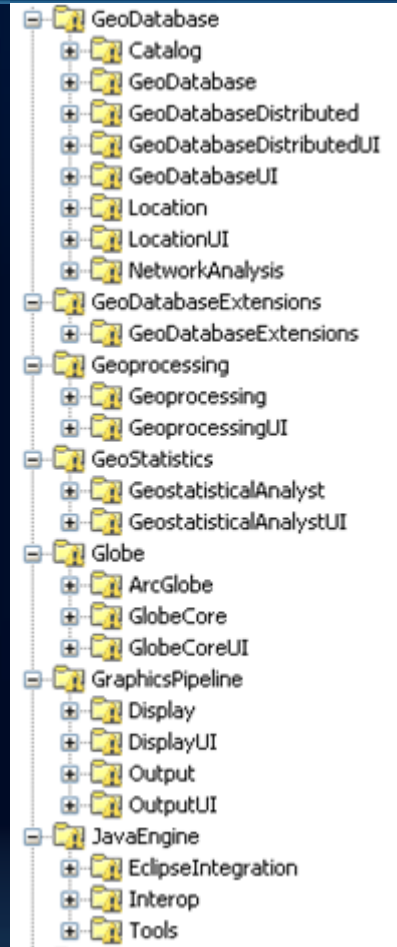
GeoDatabase
Catalog
GeoDatabase
GeoDatabaseDistributed
GeoDatabaseDistributedUI
GeoDatabaseUI
Location
LocationUI
NetworkAnalysis
GeoDatabaseExtensions
GeoDatabaseExtensions
Geoprocessing
Geoprocessing
GeoprocessingUI
GeoStatistics
GeostatisticalAnalyst
GeostatisticalAnalystUI
Globe
ArcGlobe
GlobeCore
GlobeCoreUI
GraphicsPipeline
Display
DisplayUI
Output
OutputUI
JavaEngine
EclipseIntegration
Interop
Tools